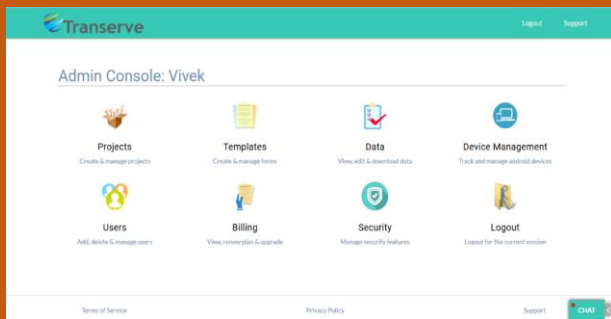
Transerve

Logout Support

Admin Console: Vivek

Projects
Create & manage projects

Templates
Create & manage forms

Data
View, edit & download data

Device Management
Track and manage android devices

Users
Add, delete & manage users

Billing
View, renew plan & upgrade

Security
Manage security features

Logout
Logout for the current session

Terms of Service

Privacy Policy

Support

CHAT